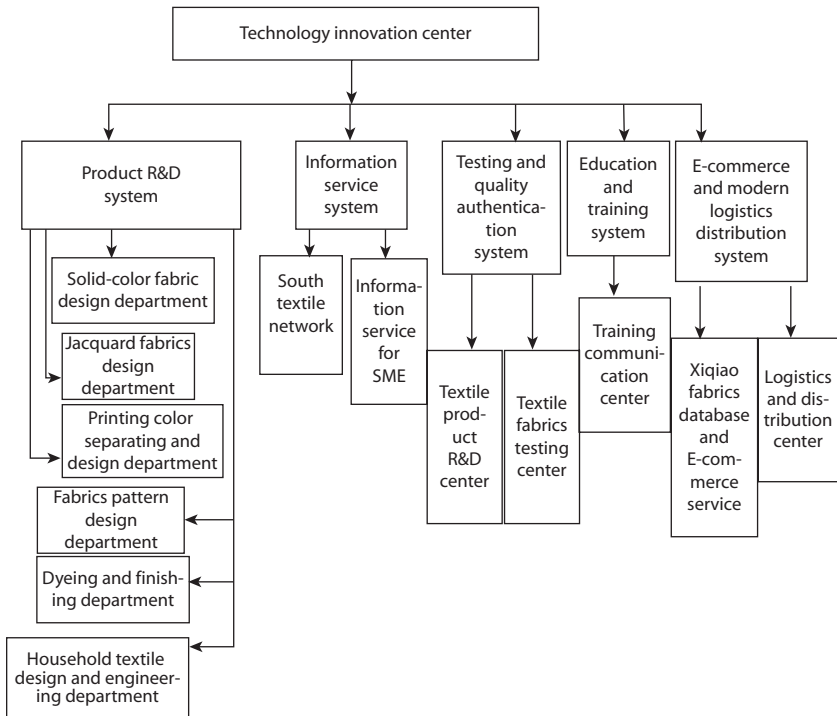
Technology innovation center

Product R&D system

Solid-color fabric design department

Jacquard fabrics design department

Printing color separating and design department

Fabrics pattern design department

Dyeing and finishing department

Household textile design and engineering department

Information service system

South textile network

Information service for SME

Testing and quality authentication system

Textile product R&D center

Textile fabrics testing center

Education and training system

Training communication center

E-commerce and modern logistics distribution system

Xiqiao fabrics database and E-commerce service

Logistics and distribution center